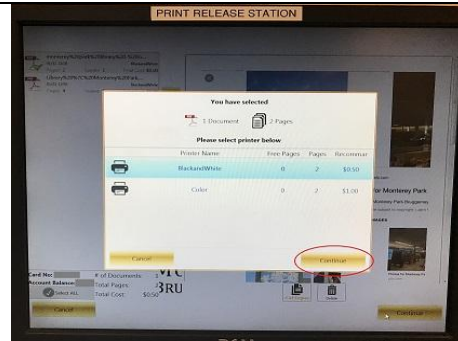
PRINT RELEASE STATION

You have selected

1 Document 2 Pages

Please select printer below

| | Printer Name | Free Pages | Pages | Recommar |
|---|---|---|---|---|
| | BlackandWhite | 0 | 2 | $0.50 |
| | Color | 0 | 2 | $1.00 |

Cancel

Continue

Card No:
Account Balance:
Select ALL
Cancel

# of Documents:
Total Pages:
Total Cost: $0.50

Continue

for Monterey Park